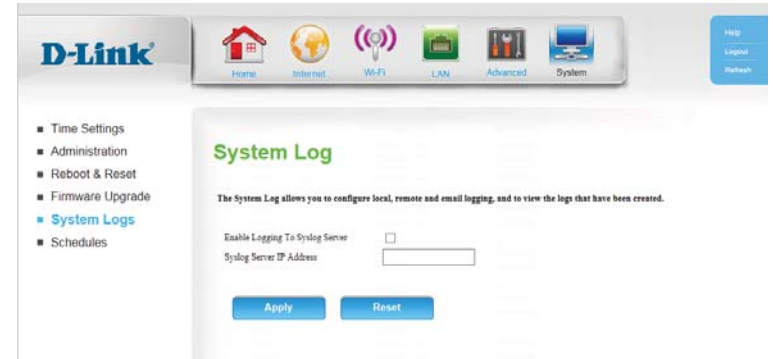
D-Link

Home Internet Wi-Fi LAN Advanced System

Help
Logout
Refresh

Time Settings
Administration
Reboot & Reset
Firmware Upgrade
System Logs
Schedules

System Log

The System Log allows you to configure local, remote and email logging, and to view the logs that have been created.

Enable Logging To Syslog Server
Syslog Server IP Address

Apply
Reset